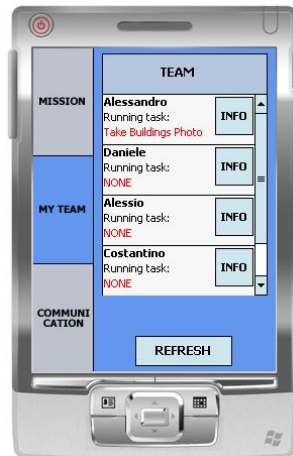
MISSION

MY TEAM

COMMUNI CATION

TEAM

Alessandro
Running task:
Take Buildings Photo
INFO

Daniele
Running task:
NONE
INFO

Alessio
Running task:
NONE
INFO

Costantino
Running task:
NONE
INFO

REFRESH